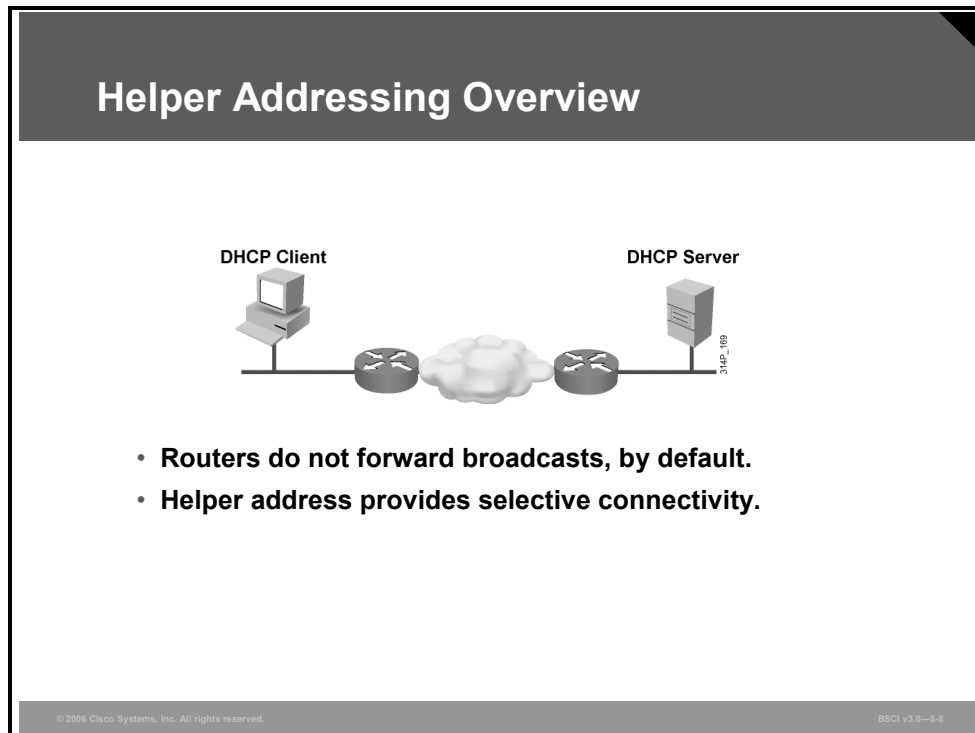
Helper Addressing Overview

DHCP Client

DHCP Server

314P_169

• Routers do not forward broadcasts, by default.
• Helper address provides selective connectivity.

© 2006 Cisco Systems, Inc. All rights reserved.

BSCI v3.0—5-8